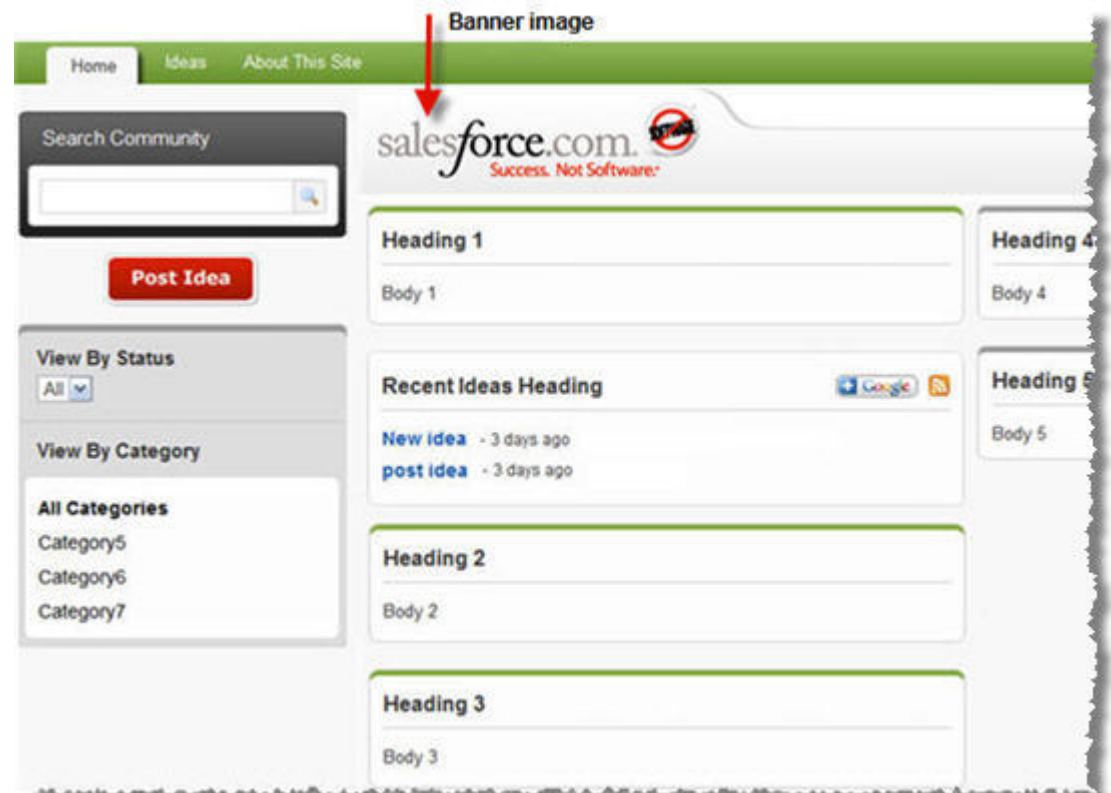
Banner image

Home Ideas About This Site

Search Community

Post Idea

View By Status
All

View By Category

All Categories
Category5
Category6
Category7

salesforce.com
Success. Not Software.

Heading 1
Body 1

Recent Ideas Heading
Google
New idea - 3 days ago
post idea - 3 days ago

Heading 2
Body 2

Heading 3
Body 3

Heading 4
Body 4

Heading 5
Body 5